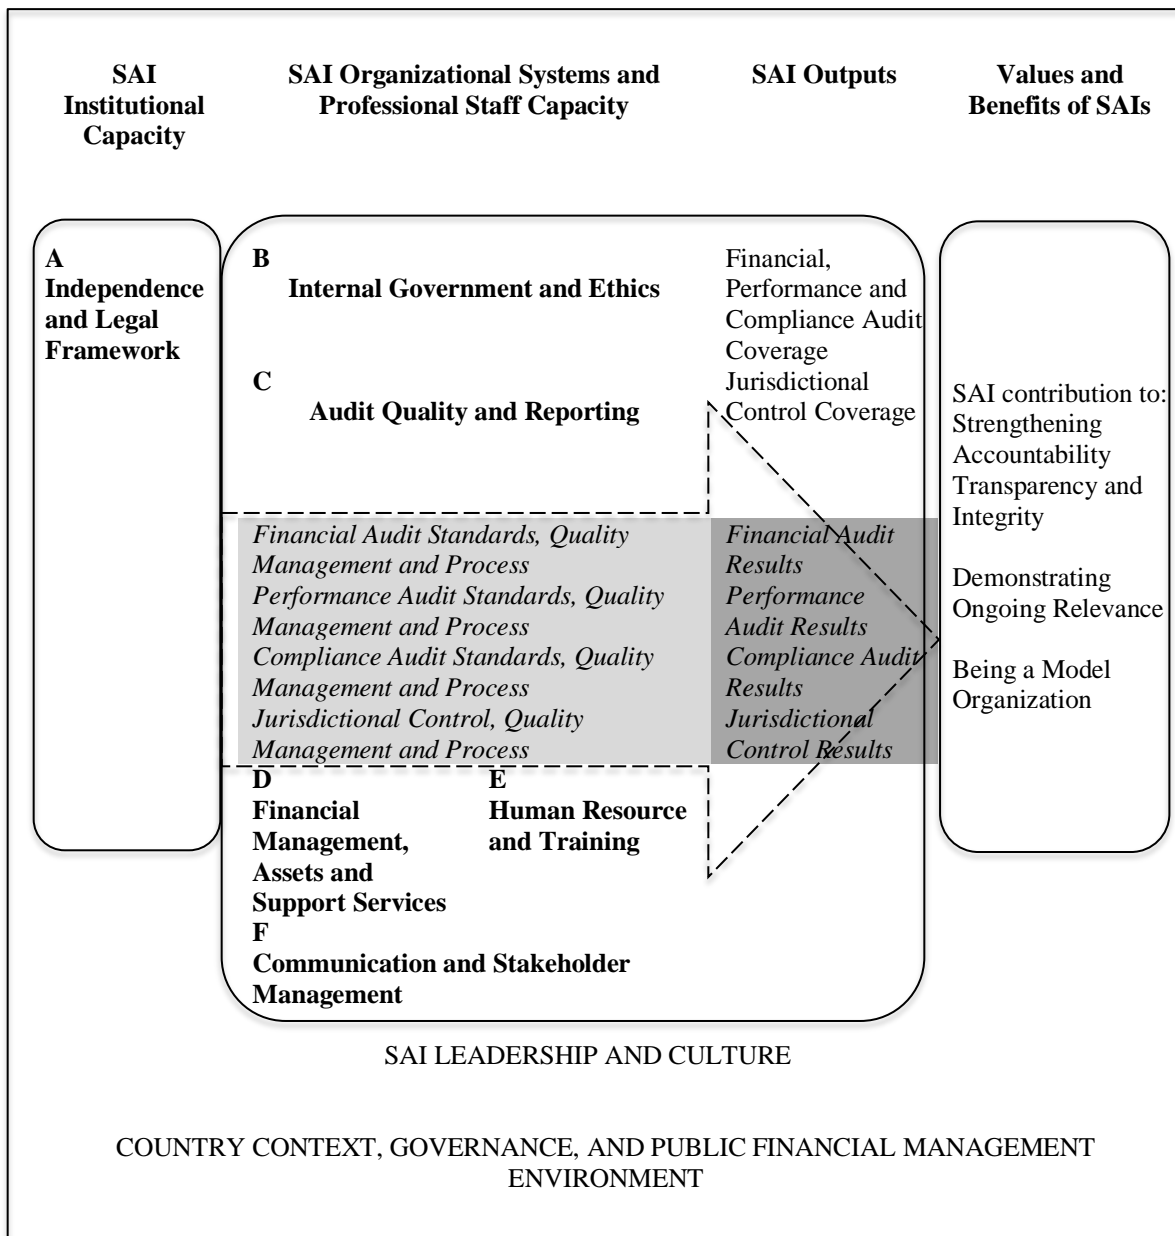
SAI Institutional Capacity

SAI Organizational Systems and Professional Staff Capacity

SAI Outputs

Values and Benefits of SAIs

A
Independence and Legal Framework

B
Internal Government and Ethics

C
Audit Quality and Reporting

Financial, Performance and Compliance Audit Coverage
Jurisdictional Control Coverage

*Financial Audit Standards, Quality Management and Process*
*Performance Audit Standards, Quality Management and Process*
*Compliance Audit Standards, Quality Management and Process*
*Jurisdictional Control, Quality Management and Process*

*Financial Audit Results*
*Performance Audit Results*
*Compliance Audit Results*
*Jurisdictional Control Results*

SAI contribution to:
Strengthening Accountability Transparency and Integrity

Demonstrating Ongoing Relevance

Being a Model Organization

D
Financial Management, Assets and Support Services

E
Human Resource and Training

F
Communication and Stakeholder Management

SAI LEADERSHIP AND CULTURE

COUNTRY CONTEXT, GOVERNANCE, AND PUBLIC FINANCIAL MANAGEMENT ENVIRONMENT